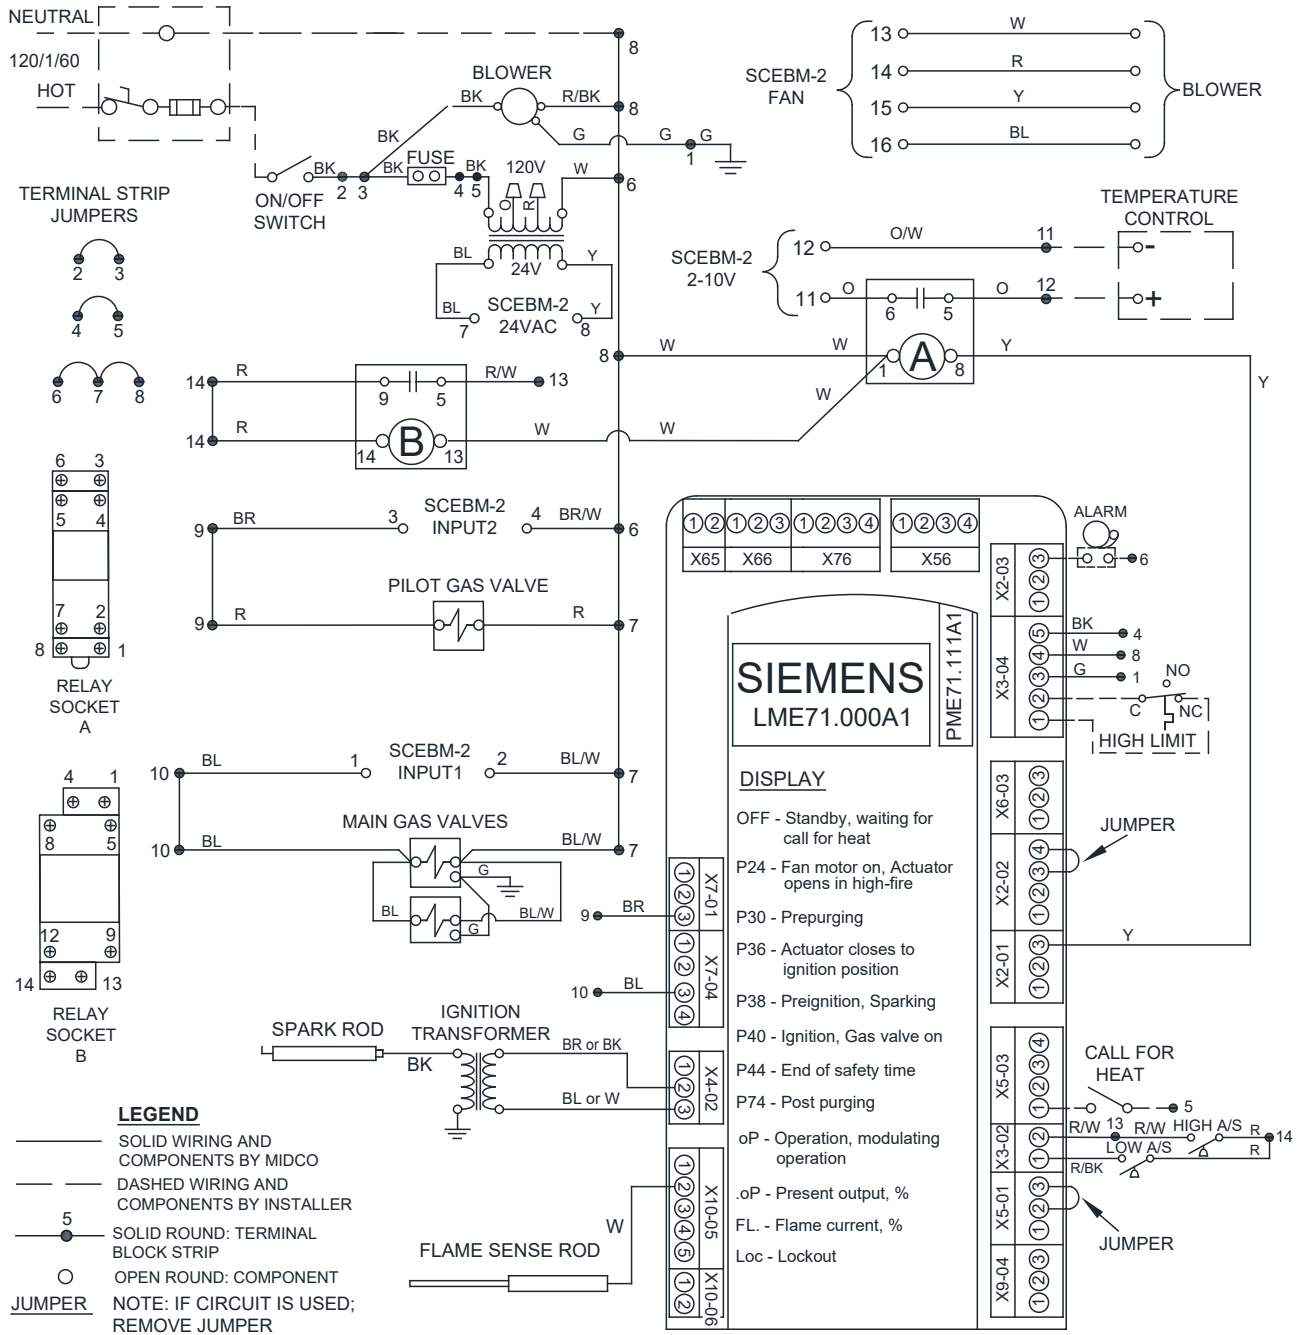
NEUTRAL
120/1/60
HOT
BLOWER
BK
R/BK
8
8
BK
G
G
G
1
BK
FUSE
BK
ON/OFF SWITCH
2
3
4
5
6
120V
W
R
24V
BL
Y
BL
SCEBM-2 24VAC
Y
7
8
TERMINAL STRIP JUMPERS
2 3
4 5
6 7 8

SCEBM-2 FAN
13 W
14 R
15 Y
16 BL
BLOWER

TEMPERATURE CONTROL
SCEBM-2 2-10V
12 O/W 11
11 O 6 5 O 12
-
+
8 W W A 1 8 Y
Y
W
14 R 9 5 R/W 13
14 R B 14 13 W W

RELAY SOCKET A
6 3
5 4
7 2
8 1

9 BR 3 SCEBM-2 INPUT2 4 BR/W 6
PILOT GAS VALVE
9 R R 7

RELAY SOCKET B
4 1
8 5
12 9
14 13

10 BL 1 SCEBM-2 INPUT1 2 BL/W 7
MAIN GAS VALVES
10 BL BL/W 7
G
BL BL/W
G

IGNITION TRANSFORMER
SPARK ROD
BK
BR or BK
BL or W

FLAME SENSE ROD
W

X65 X66 X76 X56
①② ①②③ ①②③④ ①②③④
ALARM
6
X2-03
BK 4
W 8
G 1
X3-04
NO
C
NC
HIGH LIMIT
SIEMENS
LME71.000A1
PME71.111A1
DISPLAY
OFF - Standby, waiting for call for heat
P24 - Fan motor on, Actuator opens in high-fire
P30 - Prepurging
P36 - Actuator closes to ignition position
P38 - Preignition, Sparking
P40 - Ignition, Gas valve on
P44 - End of safety time
P74 - Post purging
oP - Operation, modulating operation
.oP - Present output, %
FL. - Flame current, %
Loc - Lockout
X6-03
JUMPER
X2-02
X2-01
Y
9 BR X7-01
10 BL X7-04
X4-02
X10-05
X10-06
X5-03
CALL FOR HEAT
5
X3-02
R/W 13 R/W HIGH A/S R 14
LOW A/S
R/BK R
X5-01
JUMPER
X9-04

LEGEND
SOLID WIRING AND COMPONENTS BY MIDCO
DASHED WIRING AND COMPONENTS BY INSTALLER
5
SOLID ROUND: TERMINAL BLOCK STRIP
OPEN ROUND: COMPONENT
JUMPER NOTE: IF CIRCUIT IS USED; REMOVE JUMPER